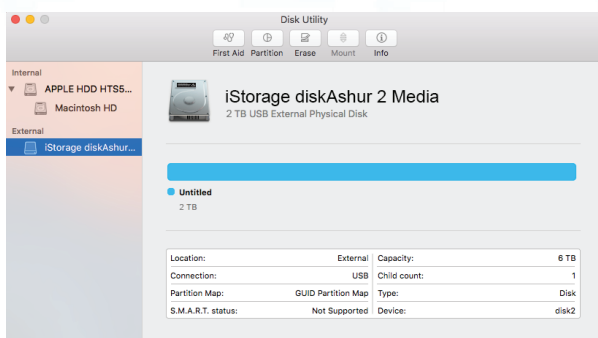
Disk Utility

First Aid Partition Erase Mount Info

Internal
APPLE HDD HTS5...
Macintosh HD
External
iStorage diskAshur...

iStorage diskAshur 2 Media
2 TB USB External Physical Disk

Untitled
2 TB

| Location: | External | Capacity: | 6 TB |
|---|---|---|---|
| Connection: | USB | Child count: | 1 |
| Partition Map: | GUID Partition Map | Type: | Disk |
| S.M.A.R.T. status: | Not Supported | Device: | disk2 |